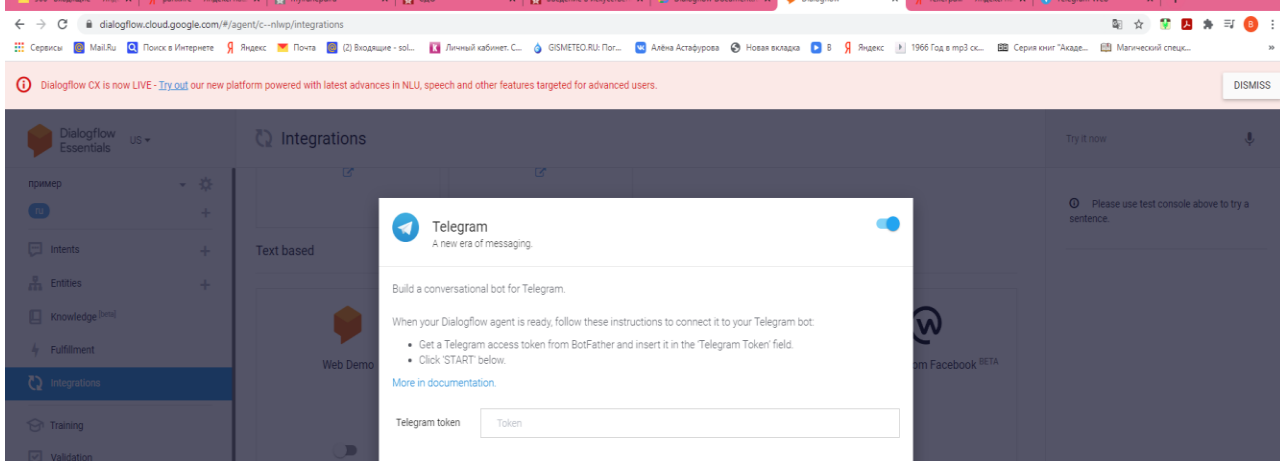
dialogflow.cloud.google.com/#/agent/c--nlwp/integrations

Сервисы Mail.Ru Поиск в Интернете Яндекс Почта (2) Входящие - sol... Личный кабинет. С... GISMETEO.RU: Пог... Алёна Астафурова Новая вкладка В Яндекс 1966 Год в mp3 ск... Серия книг "Акаде... Магический спецк...

Dialogflow CX is now LIVE - Try out our new platform powered with latest advances in NLU, speech and other features targeted for advanced users.

DISMISS

Dialogflow Essentials US

Integrations

Try it now

пример

ru

Intents

Entities

Knowledge [beta]

Fulfillment

Integrations

Training

Validation

Text based

Web Demo

rom Facebook BETA

Please use test console above to try a sentence.

Telegram
A new era of messaging.

Build a conversational bot for Telegram.

When your Dialogflow agent is ready, follow these instructions to connect it to your Telegram bot:

• Get a Telegram access token from BotFather and insert it in the 'Telegram Token' field.
• Click 'START' below.

More in documentation.

Telegram token

Token